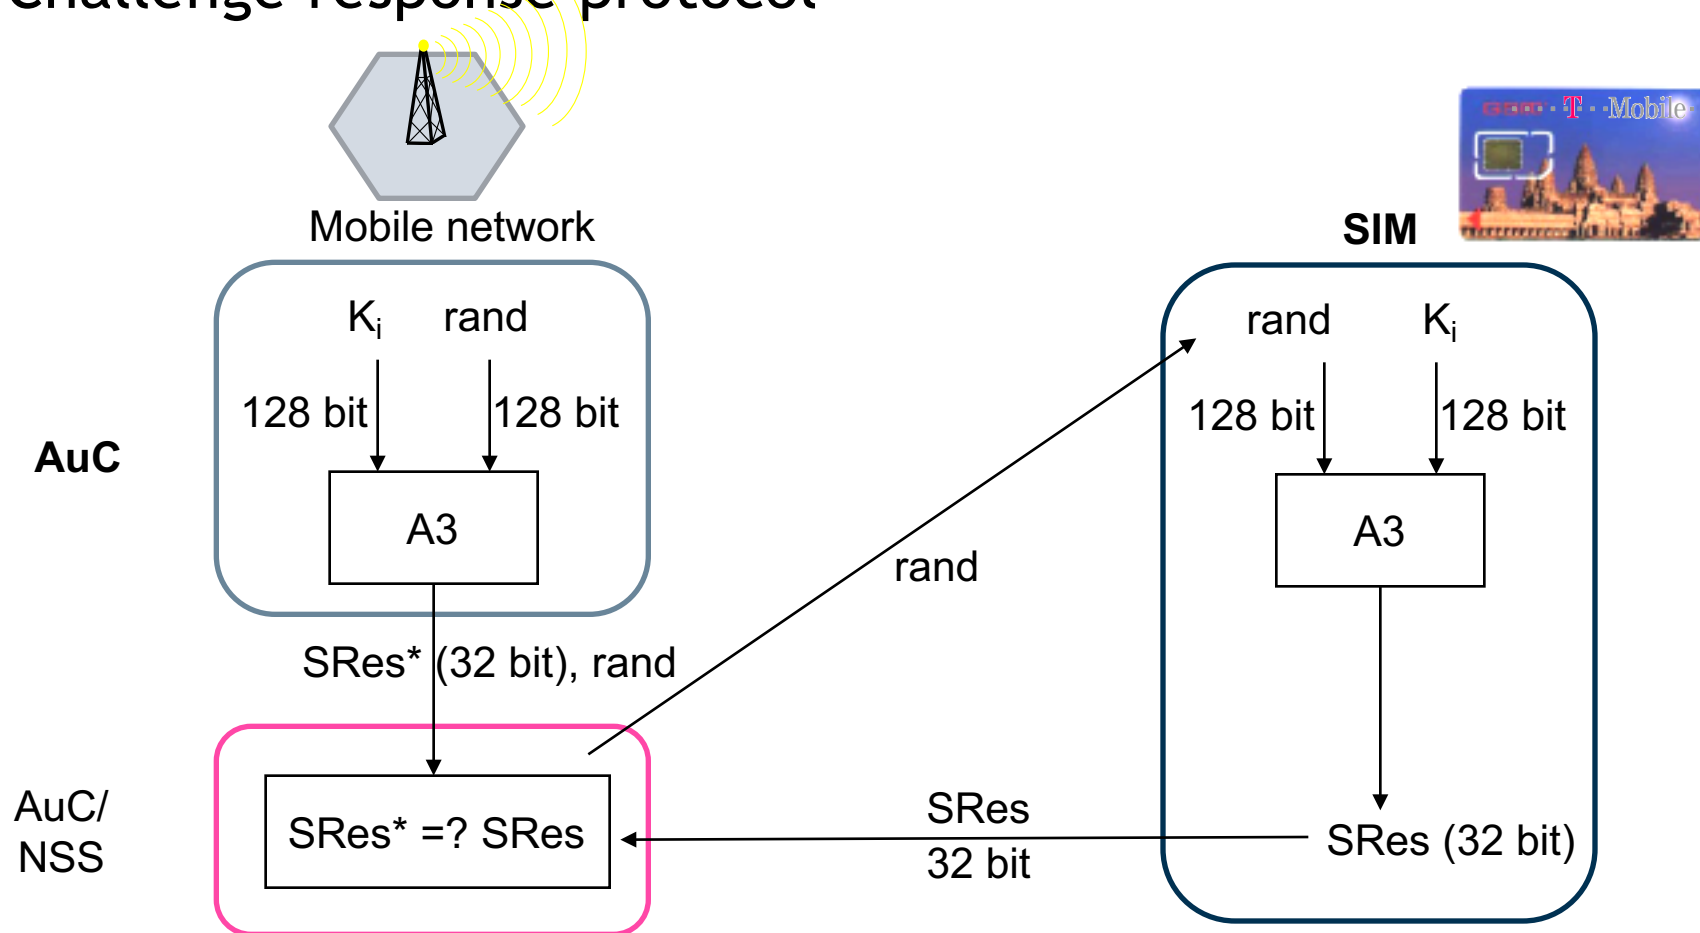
Challenge-response protocol

Mobile network

AuC

$K_i$ rand

128 bit 128 bit

A3

SRes* (32 bit), rand

AuC/ NSS

SRes* =? SRes

rand

SIM

GSM · T · · Mobile

rand $K_i$

128 bit 128 bit

A3

SRes (32 bit)

SRes 32 bit